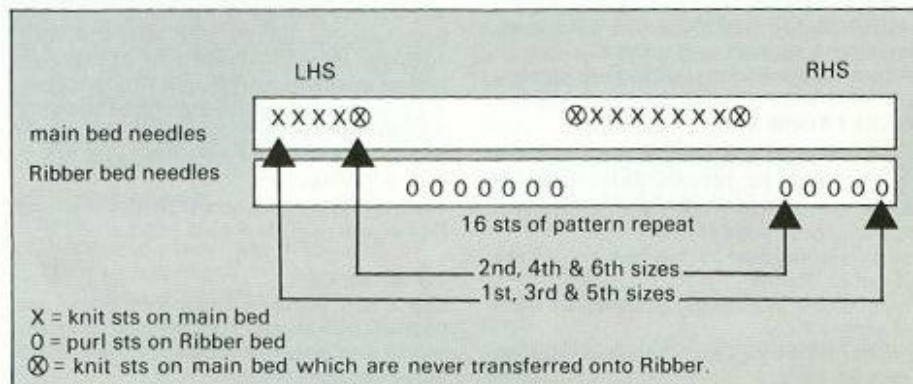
LHS

RHS

main bed needles

X X X X ⊗

⊗ X X X X X X X ⊗

Ribber bed needles

0 0 0 0 0 0 0

0 0 0 0 0

16 sts of pattern repeat

2nd, 4th & 6th sizes

1st, 3rd & 5th sizes

X = knit sts on main bed
0 = purl sts on Ribber bed
⊗ = knit sts on main bed which are never transferred onto Ribber.